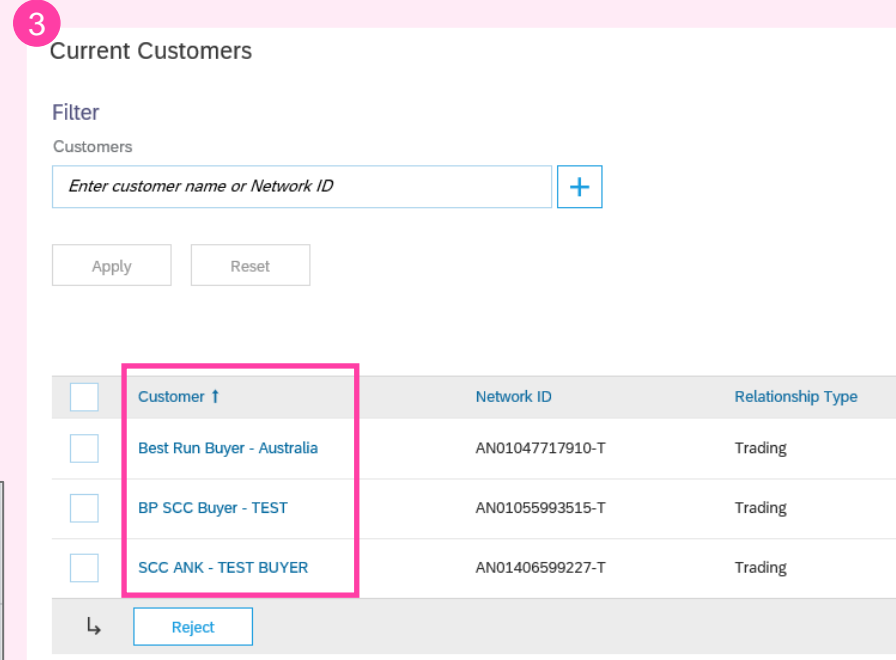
3

Current Customers

Filter

Customers

Enter customer name or Network ID

+

Apply Reset

| | Customer ↑ | Network ID | Relationship Type |
|---|---|---|---|
| | Best Run Buyer - Australia | AN01047717910-T | Trading |
| | BP SCC Buyer - TEST | AN01055993515-T | Trading |
| | SCC ANK - TEST BUYER | AN01406599227-T | Trading |

↳ Reject